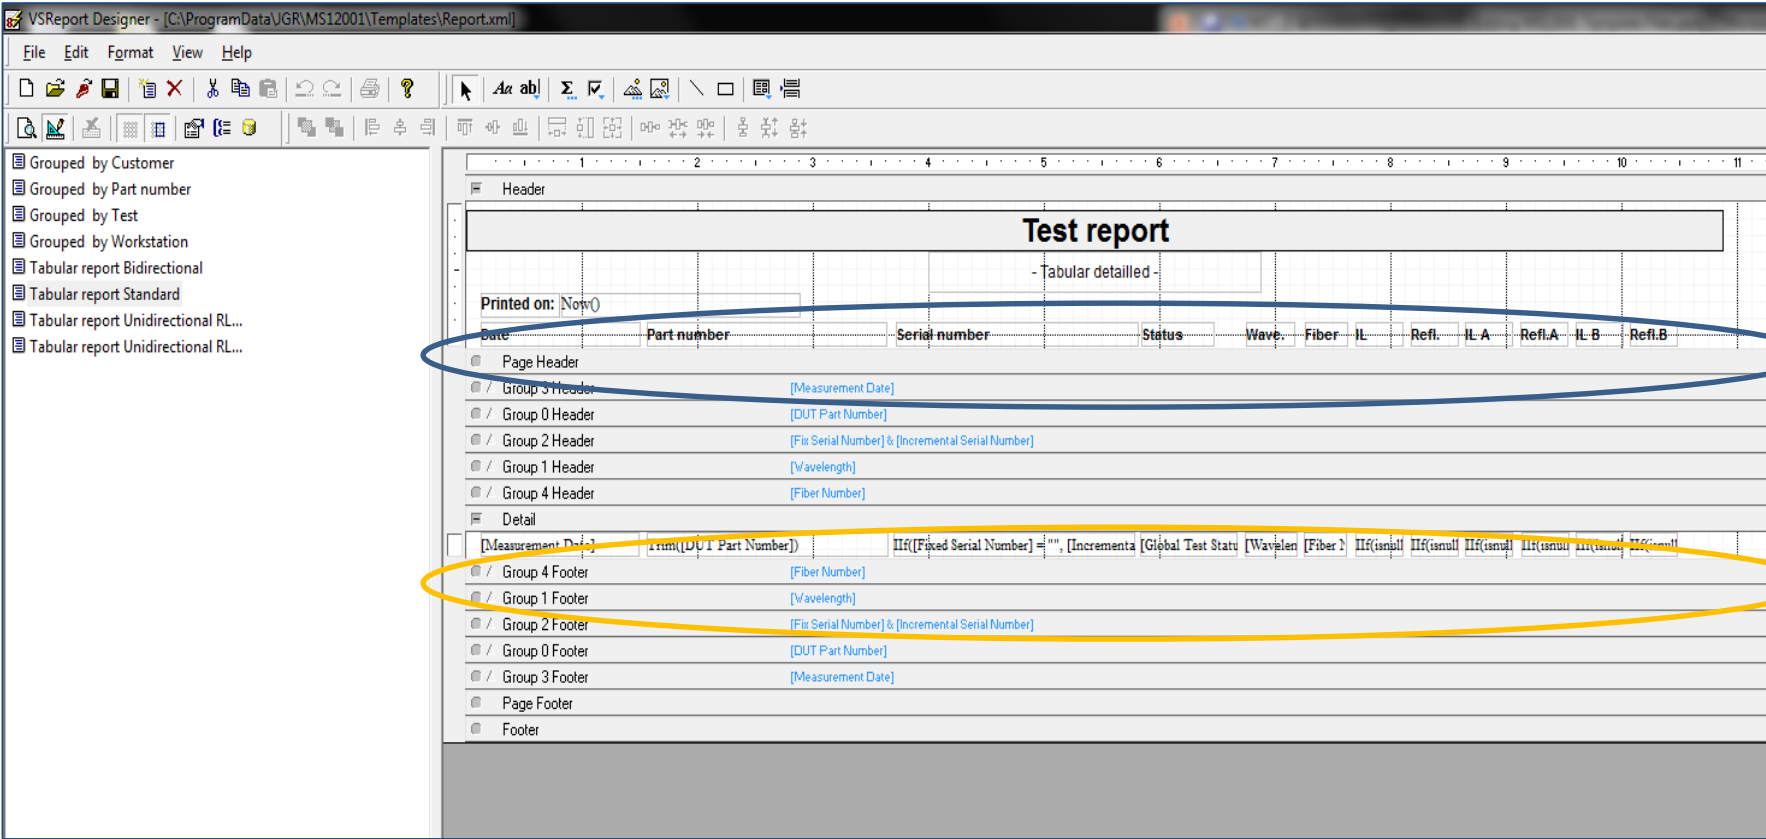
VSReport Designer - [C:\ProgramData\JGR\MS12001\Templates\Report.xml]

File Edit Format View Help

Grouped by Customer
Grouped by Part number
Grouped by Test
Grouped by Workstation
Tabular report Bidirectional
Tabular report Standard
Tabular report Unidirectional RL...
Tabular report Unidirectional RL...

1 2 3 4 5 6 7 8 9 10 11

Header

Test report

- Tabular detailled -

Printed on: Now()

Date | Part number | Serial number | Status | Wave. | Fiber | IL | Refl. | IL A | Refl.A | IL B | Refl.B

Page Header
Group 3 Header [Measurement Date]
Group 0 Header [DUT Part Number]
Group 2 Header [Fix Serial Number] & [Incremental Serial Number]
Group 1 Header [Wavelength]
Group 4 Header [Fiber Number]
Detail
[Measurement Date] Trim([DUT Part Number]) IIf([Fixed Serial Number] = "", [Incrementa [Global Test Statu [Wavelen [Fiber N IIf(isnull IIf(isnull IIf(isnul IIf(isnu IIf(isnul IIf(isnull
Group 4 Footer [Fiber Number]
Group 1 Footer [Wavelength]
Group 2 Footer [Fix Serial Number] & [Incremental Serial Number]
Group 0 Footer [DUT Part Number]
Group 3 Footer [Measurement Date]
Page Footer
Footer